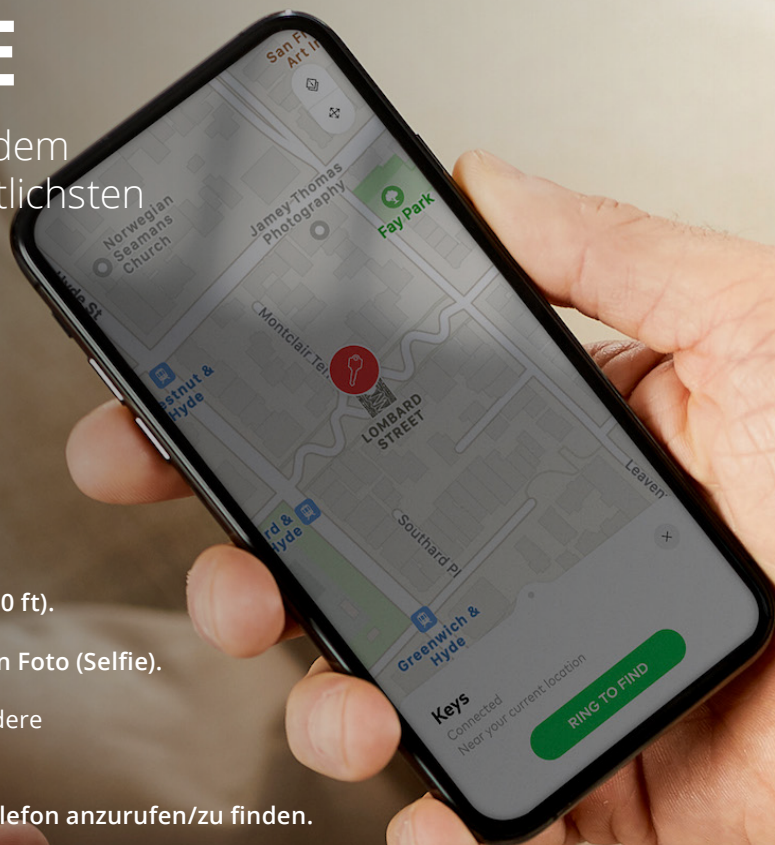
E

dem
tlichsten

0 ft).

n Foto (Selfie).

dere

lefon anzurufen/zu finden.

San F
Art In

Norwegian Seamans Church

Jamey Thomas Photography

Fay Park

Hyde St

Montclair Ter

stnut & Hyde

LOMBARD STREET

Leaven

rd & Hyde

Southard Pl

Greenwich & Hyde

Keys
Connected
Near your current location

RING TO FIND